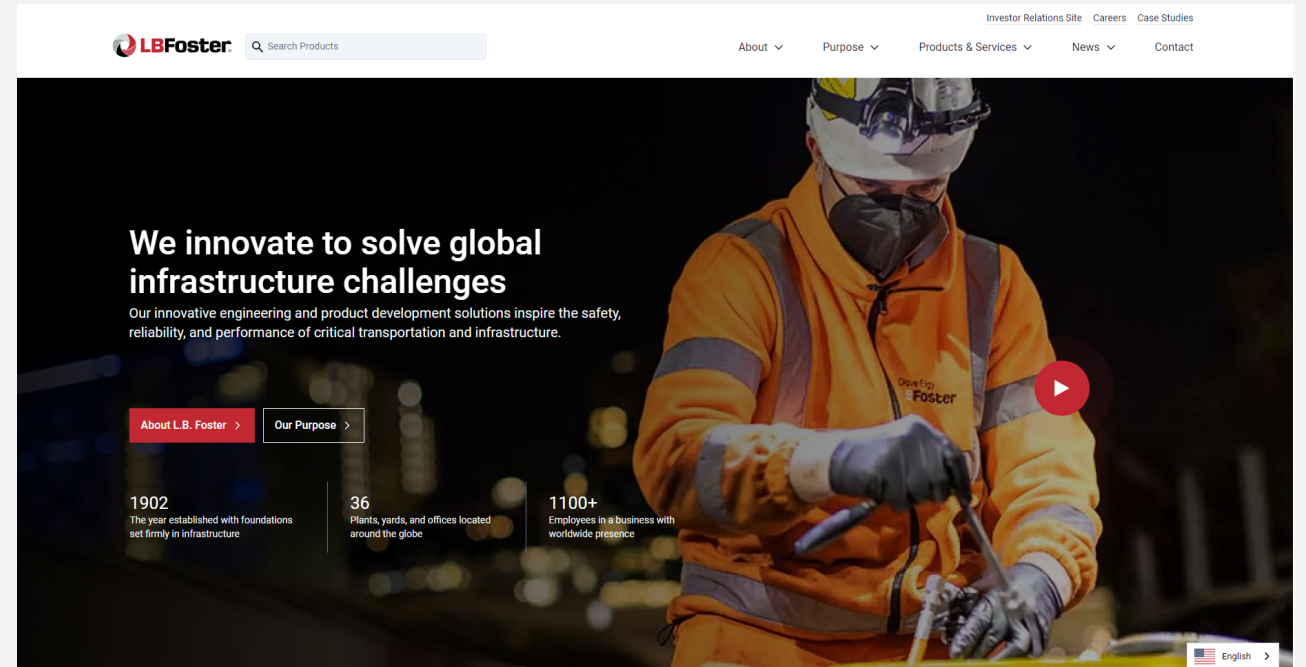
Investor Relations Site Careers Case Studies

LBFoster

Search Products

About Purpose Products & Services News Contact

We innovate to solve global infrastructure challenges

Our innovative engineering and product development solutions inspire the safety, reliability, and performance of critical transportation and infrastructure.

About L.B. Foster

Our Purpose

1902
The year established with foundations set firmly in infrastructure

36
Plants, yards, and offices located around the globe

1100+
Employees in a business with worldwide presence

Foster

English